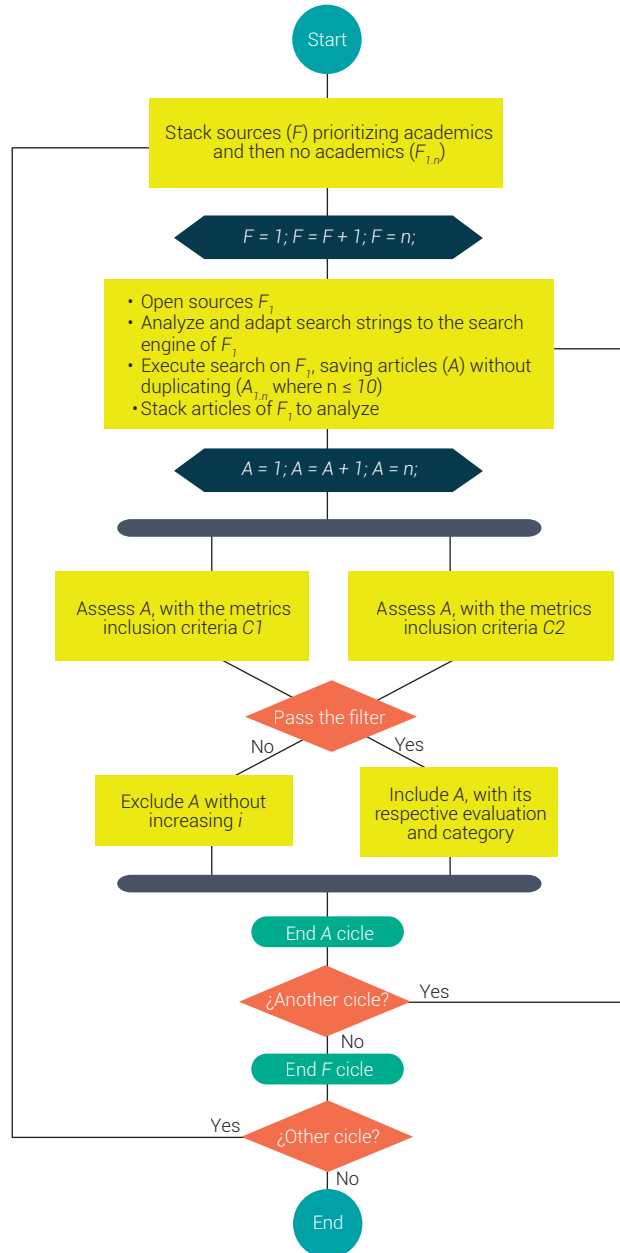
Start

Stack sources (F) prioritizing academics and then no academics ($F_{1.n}$)

$F = 1; F = F + 1; F = n;$

• Open sources $F_1$
• Analyze and adapt search strings to the search engine of $F_1$
• Execute search on $F_1$, saving articles (A) without duplicating ($A_{1.n}$ where n ≤ 10)
• Stack articles of $F_1$ to analyze

$A = 1; A = A + 1; A = n;$

Assess A, with the metrics inclusion criteria C1

Assess A, with the metrics inclusion criteria C2

Pass the filter

No

Yes

Exclude A without increasing i

Include A, with its respective evaluation and category

End A cicle

¿Another cicle?

Yes

No

End F cicle

Yes

¿Other cicle?

No

End